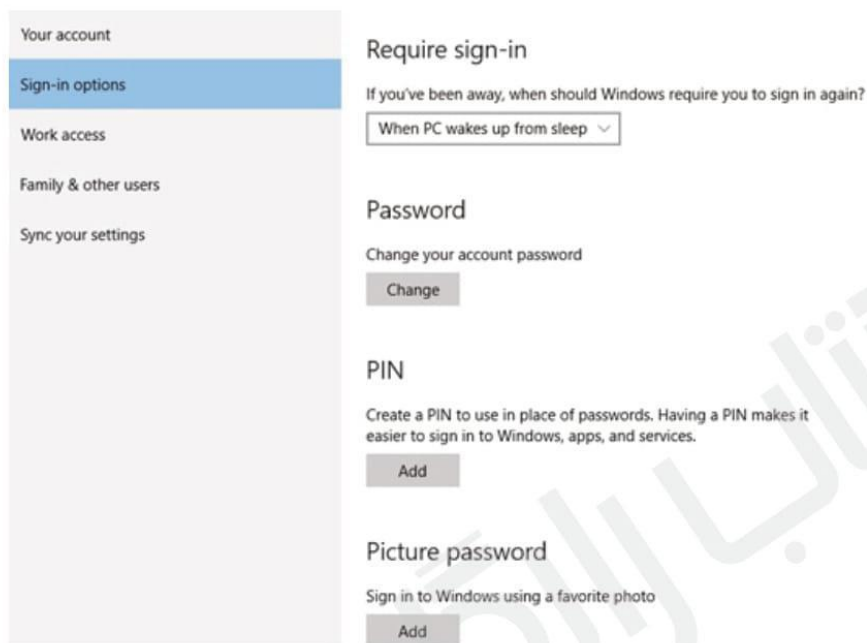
Your account

Sign-in options

Work access

Family & other users

Sync your settings

Require sign-in

If you've been away, when should Windows require you to sign in again?

When PC wakes up from sleep

Password

Change your account password

Change

PIN

Create a PIN to use in place of passwords. Having a PIN makes it easier to sign in to Windows, apps, and services.

Add

Picture password

Sign in to Windows using a favorite photo

Add